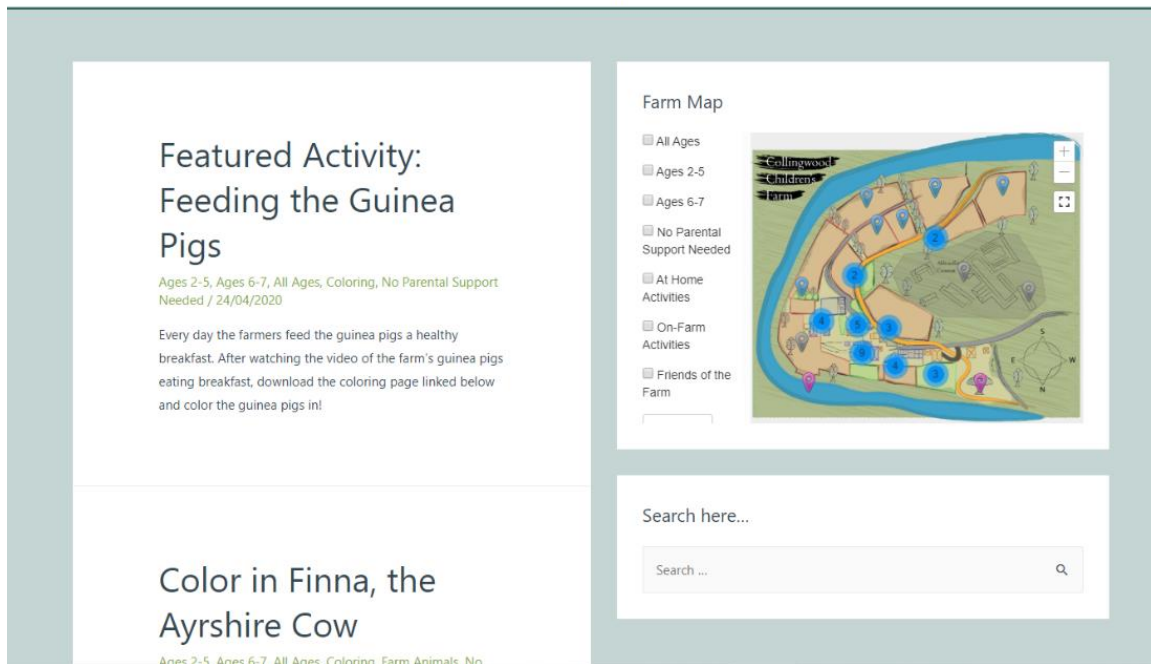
Featured Activity: Feeding the Guinea Pigs

Ages 2-5, Ages 6-7, All Ages, Coloring, No Parental Support Needed / 24/04/2020

Every day the farmers feed the guinea pigs a healthy breakfast. After watching the video of the farm's guinea pigs eating breakfast, download the coloring page linked below and color the guinea pigs in!

Color in Finna, the Ayrshire Cow

Ages 2-5, Ages 6-7, All Ages, Coloring, Farm Animals, No

Farm Map

All Ages
Ages 2-5
Ages 6-7
No Parental Support Needed
At Home Activities
On-Farm Activities
Friends of the Farm

Collingwood Children's Farm

2
2
4
5
3
9
4
3

S
E
W
N

Search here...

Search ...